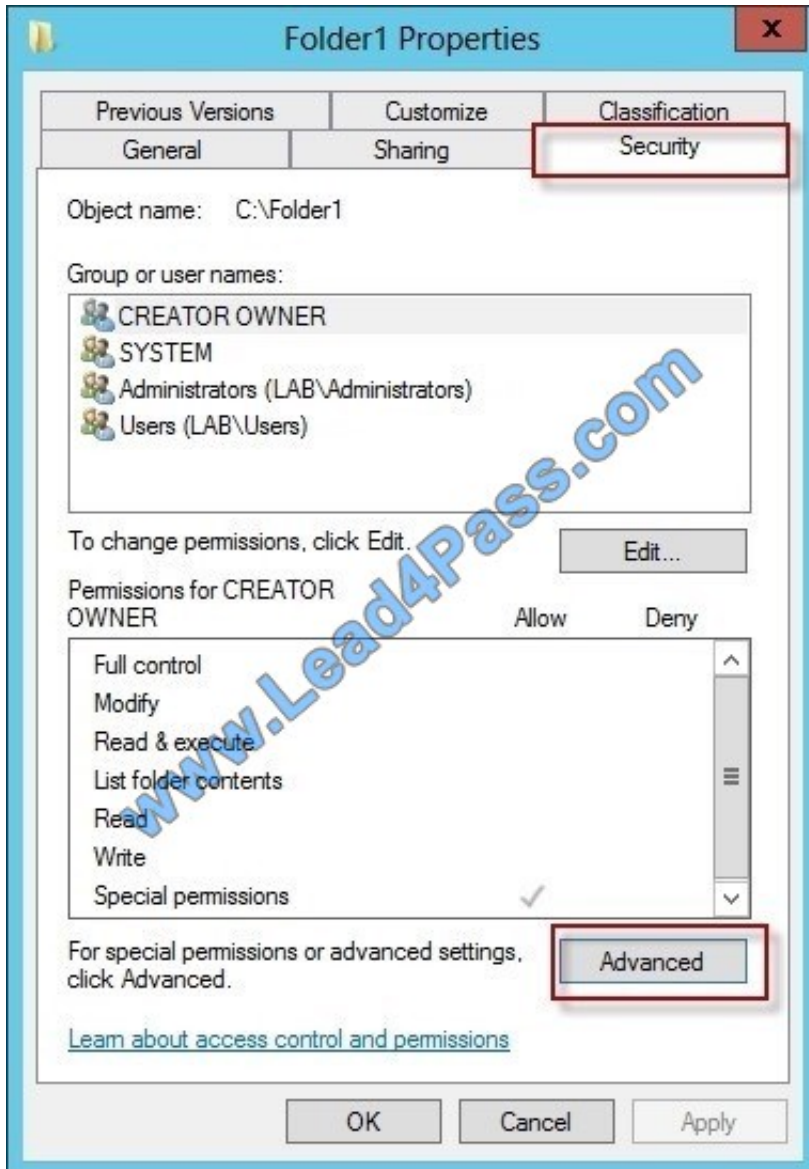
Folder1 Properties

x

Previous Versions | Customize | Classification
General | Sharing | Security

Object name: C:\Folder1

Group or user names:

CREATOR OWNER
SYSTEM
Administrators (LAB\Administrators)
Users (LAB\Users)

To change permissions, click Edit.

Edit...

Permissions for CREATOR OWNER

Allow Deny

| Permissions | Allow | Deny |
|---|---|---|
| Full control | | |
| Modify | | |
| Read & execute | | |
| List folder contents | | |
| Read | | |
| Write | | |
| Special permissions | ✓ | |

For special permissions or advanced settings, click Advanced.

Advanced

Learn about access control and permissions

OK Cancel Apply

www.Lead4Pass.com